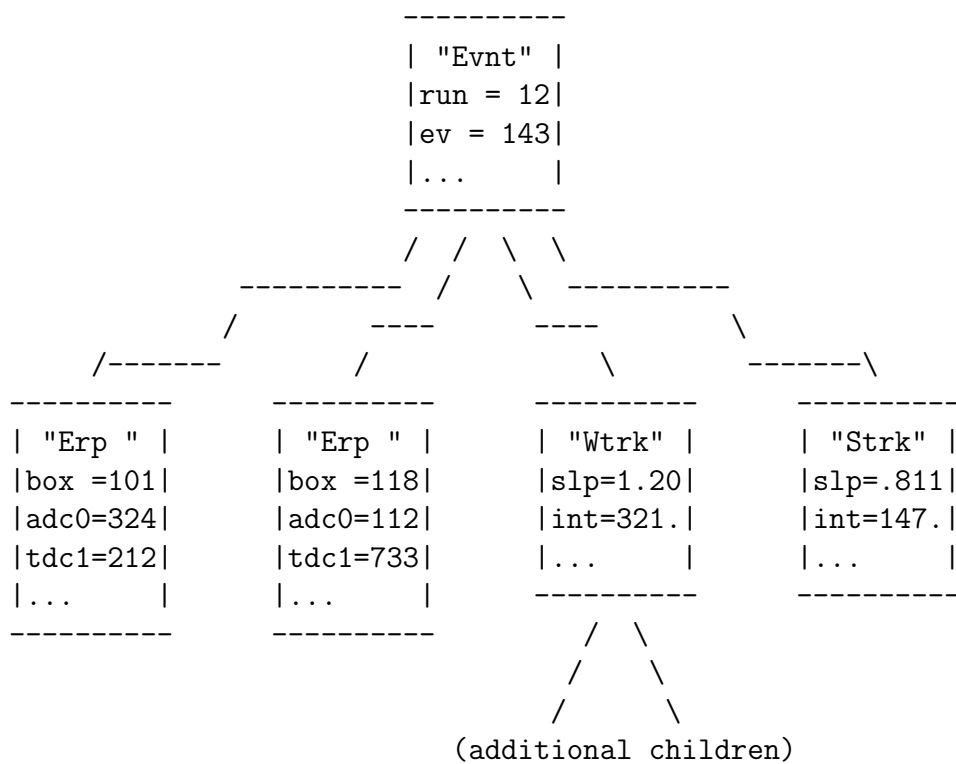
| "Evnt" |
|run = 12|
|ev = 143|
|...     |

| "Erp " |
|box =101|
|adc0=324|
|tdc1=212|
|...     |

| "Erp " |
|box =118|
|adc0=112|
|tdc1=733|
|...     |

| "Wtrk" |
|slp=1.20|
|int=321.|
|...     |

| "Strk" |
|slp=.811|
|int=147.|
|...     |

(additional children)